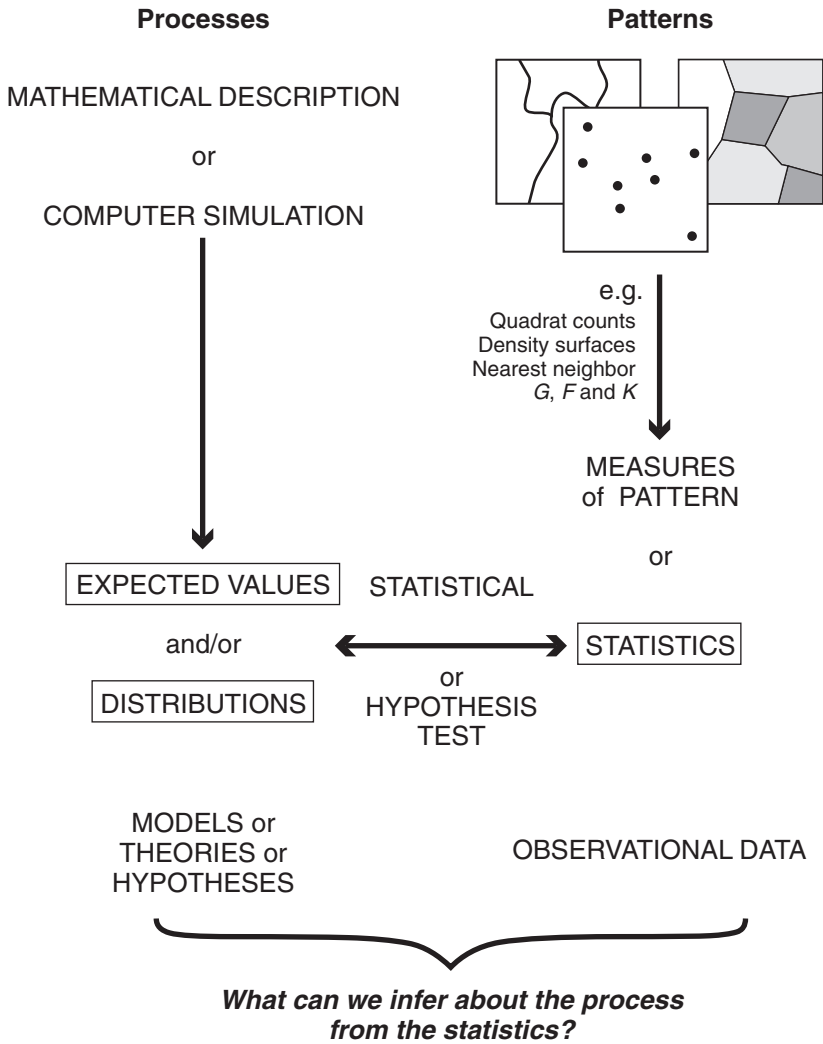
**Processes**

**Patterns**

MATHEMATICAL DESCRIPTION

or

COMPUTER SIMULATION

e.g.
Quadrat counts
Density surfaces
Nearest neighbor
*G*, *F* and *K*

MEASURES
of PATTERN

or

EXPECTED VALUES

STATISTICAL

and/or

STATISTICS

or
HYPOTHESIS
TEST

DISTRIBUTIONS

MODELS or
THEORIES or
HYPOTHESES

OBSERVATIONAL DATA

***What can we infer about the process from the statistics?***